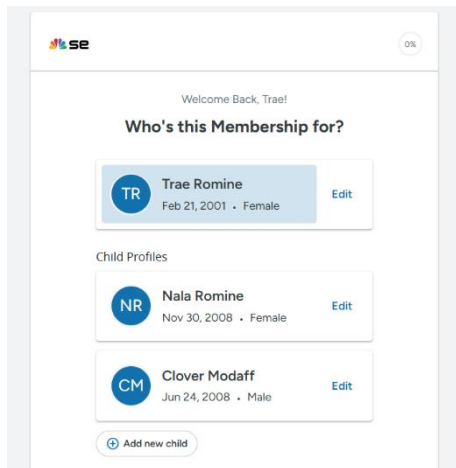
se

0%

Welcome Back, Trae!

Who's this Membership for?

TR Trae Romine
Feb 21, 2001 • Female
Edit

Child Profiles

NR Nala Romine
Nov 30, 2008 • Female
Edit

CM Clover Modaff
Jun 24, 2008 • Male
Edit

Add new child